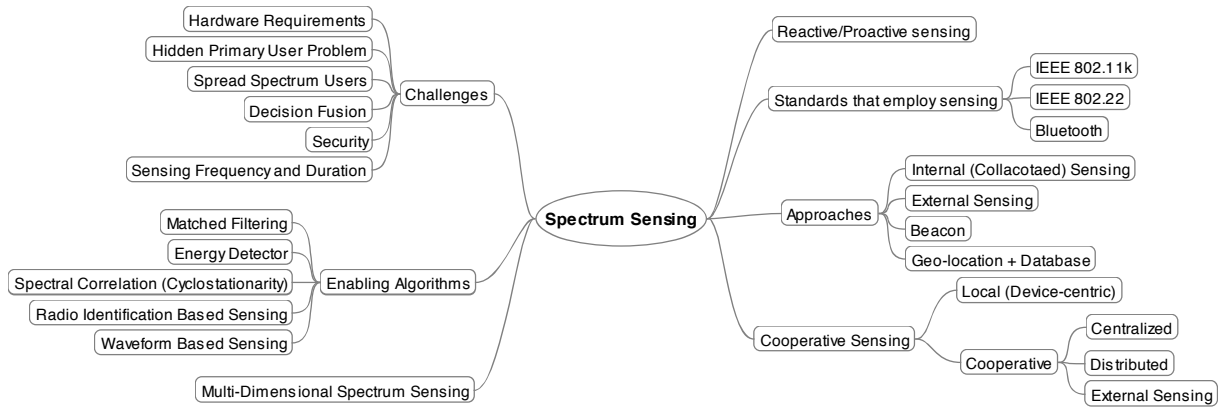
Spectrum Sensing

Challenges
Hardware Requirements
Hidden Primary User Problem
Spread Spectrum Users
Decision Fusion
Security
Sensing Frequency and Duration

Enabling Algorithms
Matched Filtering
Energy Detector
Spectral Correlation (Cyclostationarity)
Radio Identification Based Sensing
Waveform Based Sensing

Multi-Dimensional Spectrum Sensing

Reactive/Proactive sensing

Standards that employ sensing
IEEE 802.11k
IEEE 802.22
Bluetooth

Approaches
Internal (Collacotaed) Sensing
External Sensing
Beacon
Geo-location + Database

Cooperative Sensing
Local (Device-centric)
Cooperative
Centralized
Distributed
External Sensing